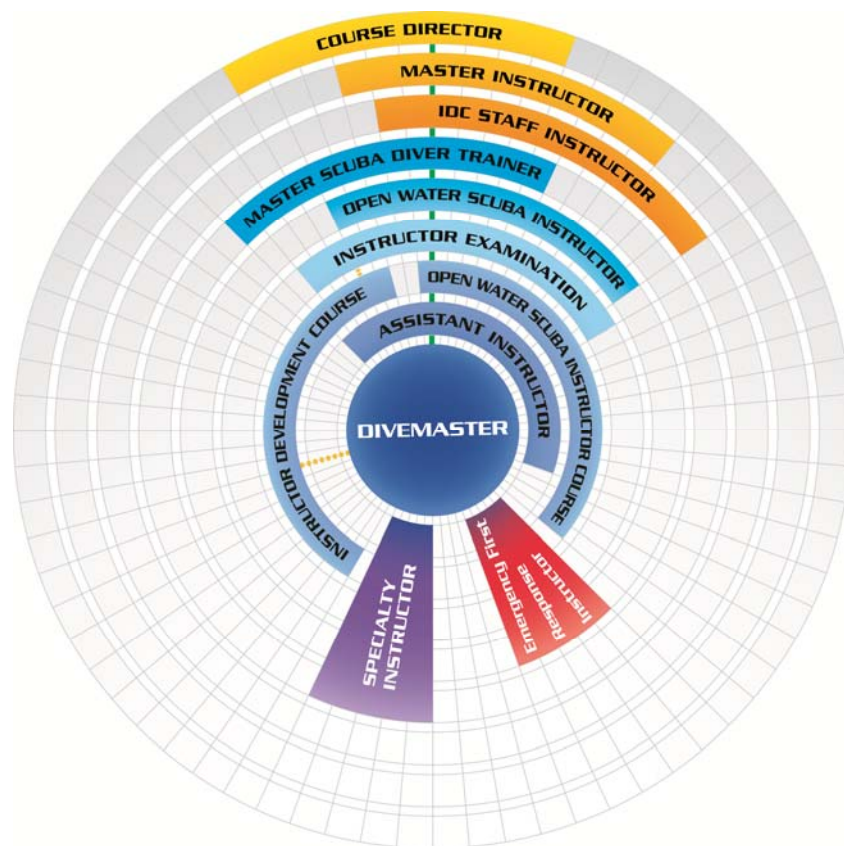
COURSE DIRECTOR
MASTER INSTRUCTOR
IDC STAFF INSTRUCTOR
MASTER SCUBA DIVER TRAINER
OPEN WATER SCUBA INSTRUCTOR
INSTRUCTOR EXAMINATION
INSTRUCTOR DEVELOPMENT COURSE
OPEN WATER SCUBA INSTRUCTOR COURSE
ASSISTANT INSTRUCTOR
DIVEMASTER
SPECIALTY INSTRUCTOR
Emergency First Response Instructor